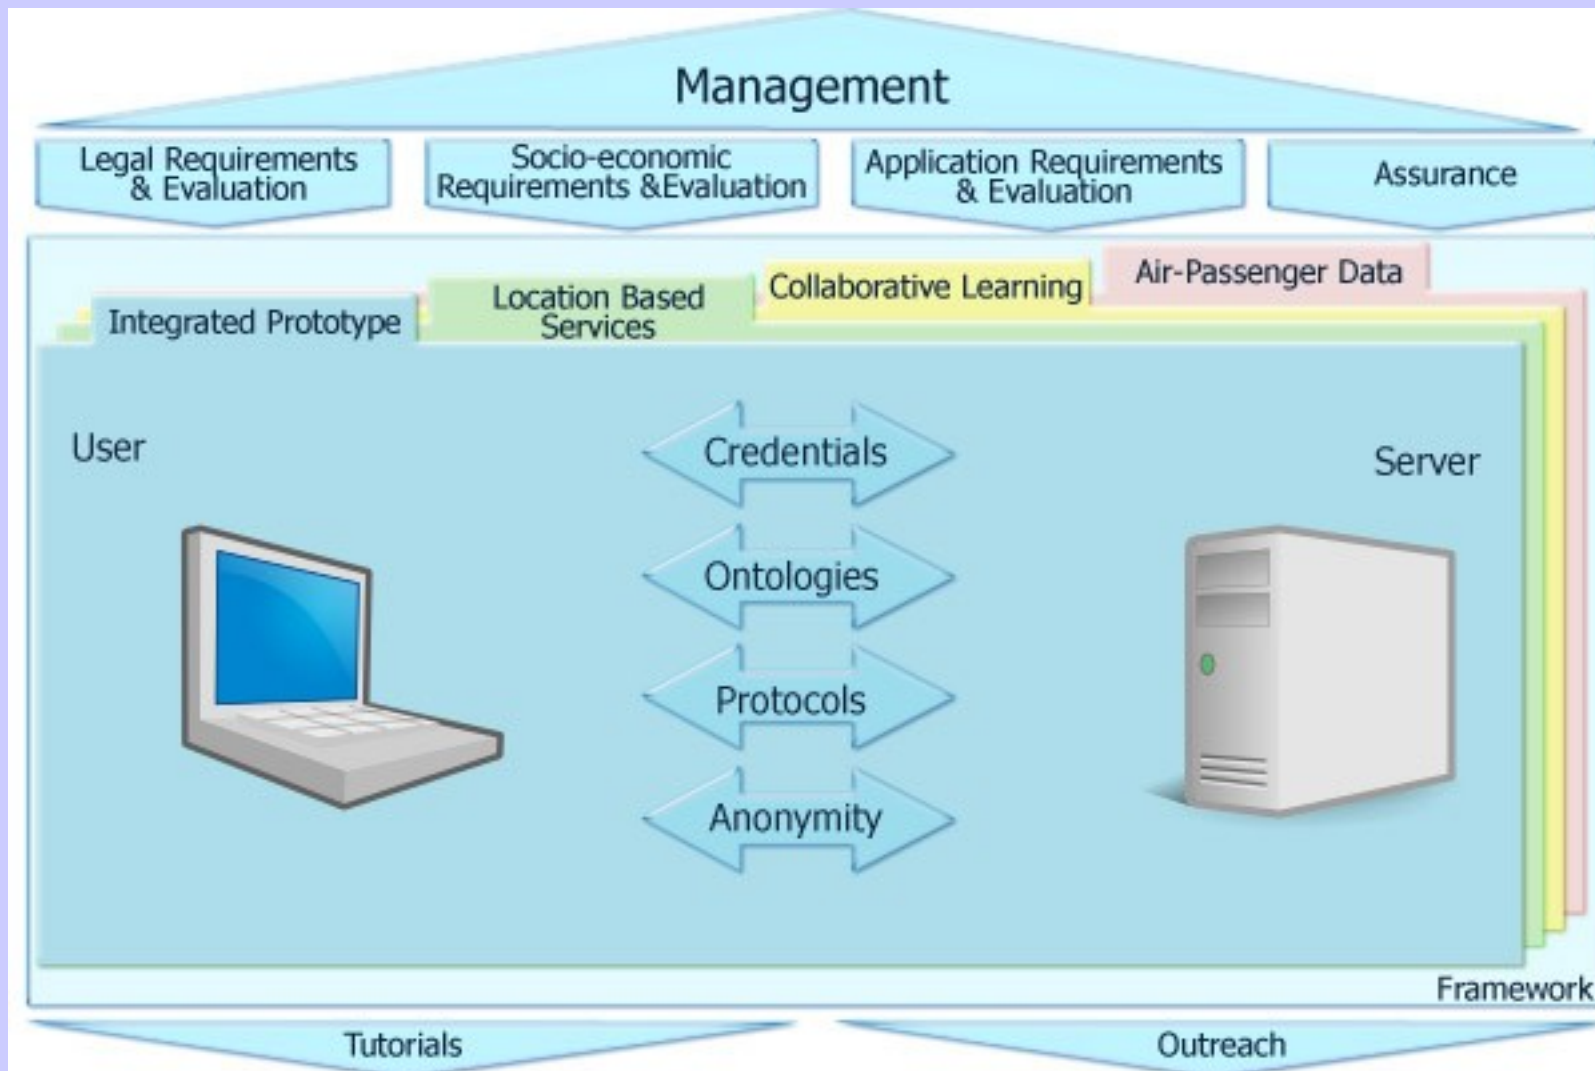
Management

Legal Requirements & Evaluation

Socio-economic Requirements &Evaluation

Application Requirements & Evaluation

Assurance

Integrated Prototype

Location Based Services

Collaborative Learning

Air-Passenger Data

User

Credentials

Ontologies

Protocols

Anonymity

Server

Framework

Tutorials

Outreach